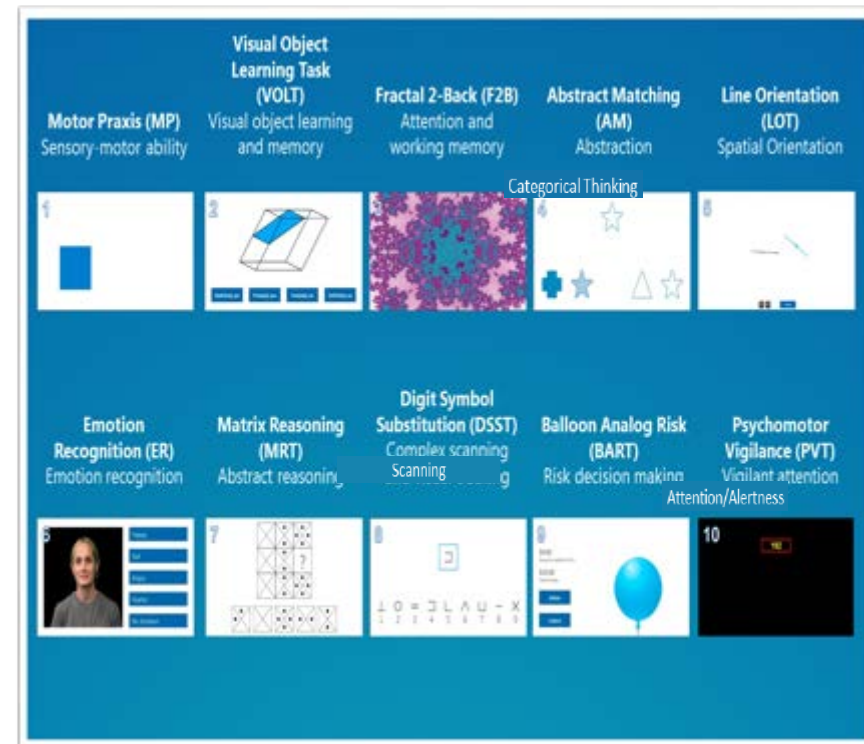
Motor Praxis (MP)
Sensory-motor ability

Visual Object Learning Task (VOLT)
Visual object learning and memory

Fractal 2-Back (F2B)
Attention and working memory

Abstract Matching (AM)
Abstraction
Categorical Thinking

Line Orientation (LOT)
Spatial Orientation

1

2

4

5

Emotion Recognition (ER)
Emotion recognition

Matrix Reasoning (MRT)
Abstract reasoning

Digit Symbol Substitution (DSST)
Complex scanning
Scanning

Balloon Analog Risk (BART)
Risk decision making

Psychomotor Vigilance (PVT)
Vigilant attention
Attention/Alertness

6

7

8

9

10

1 2 3 4 5 6 7 8 9